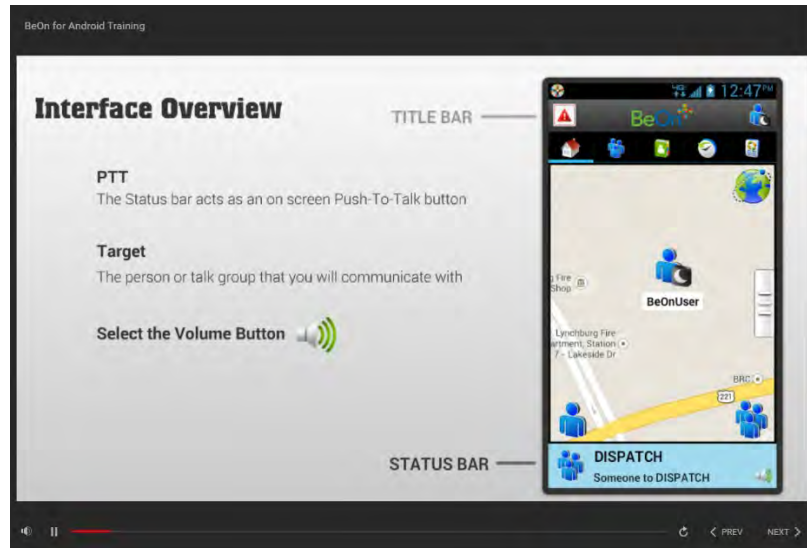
BeOn for Android Training

Interface Overview

TITLE BAR

PTT
The Status bar acts as an on screen Push-To-Talk button

Target
The person or talk group that you will communicate with

Select the Volume Button

12:47PM

BeOn

g Fire Shop

BeOnUser

Lynchburg Fire artment, Station 7 - Lakeside Dr

BRC

221

STATUS BAR

DISPATCH
Someone to DISPATCH

PREV

NEXT